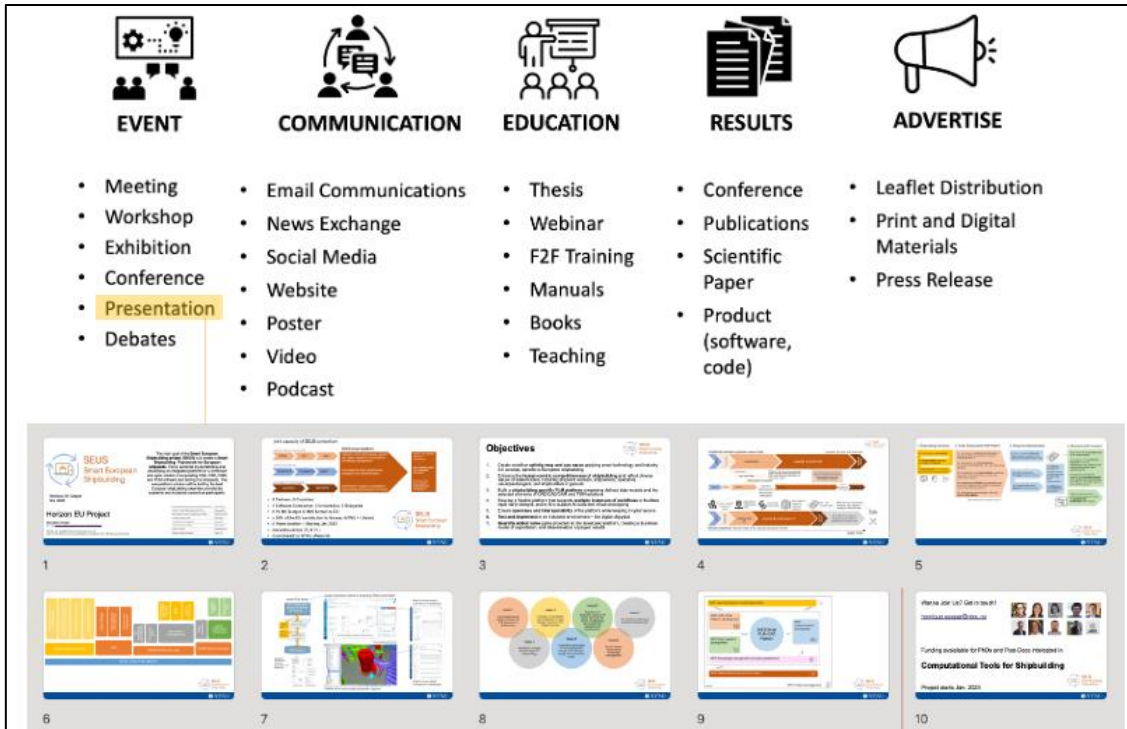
EVENT
- Meeting
- Workshop
- Exhibition
- Conference
- Presentation
- Debates

COMMUNICATION
- Email Communications
- News Exchange
- Social Media
- Website
- Poster
- Video
- Podcast

EDUCATION
- Thesis
- Webinar
- F2F Training
- Manuals
- Books
- Teaching

RESULTS
- Conference
- Publications
- Scientific Paper
- Product (software, code)

ADVERTISE
- Leaflet Distribution
- Print and Digital Materials
- Press Release

SEUS Smart European Shipbuilding

Horizon EU Project

1

2

Objectives

3

4

5

6

7

8

9

Wanna Join Us? Get in touch!

Funding available for PhDs and Post-Docs interested in

Computational Tools for Shipbuilding

Project starts Jan. 2023

10